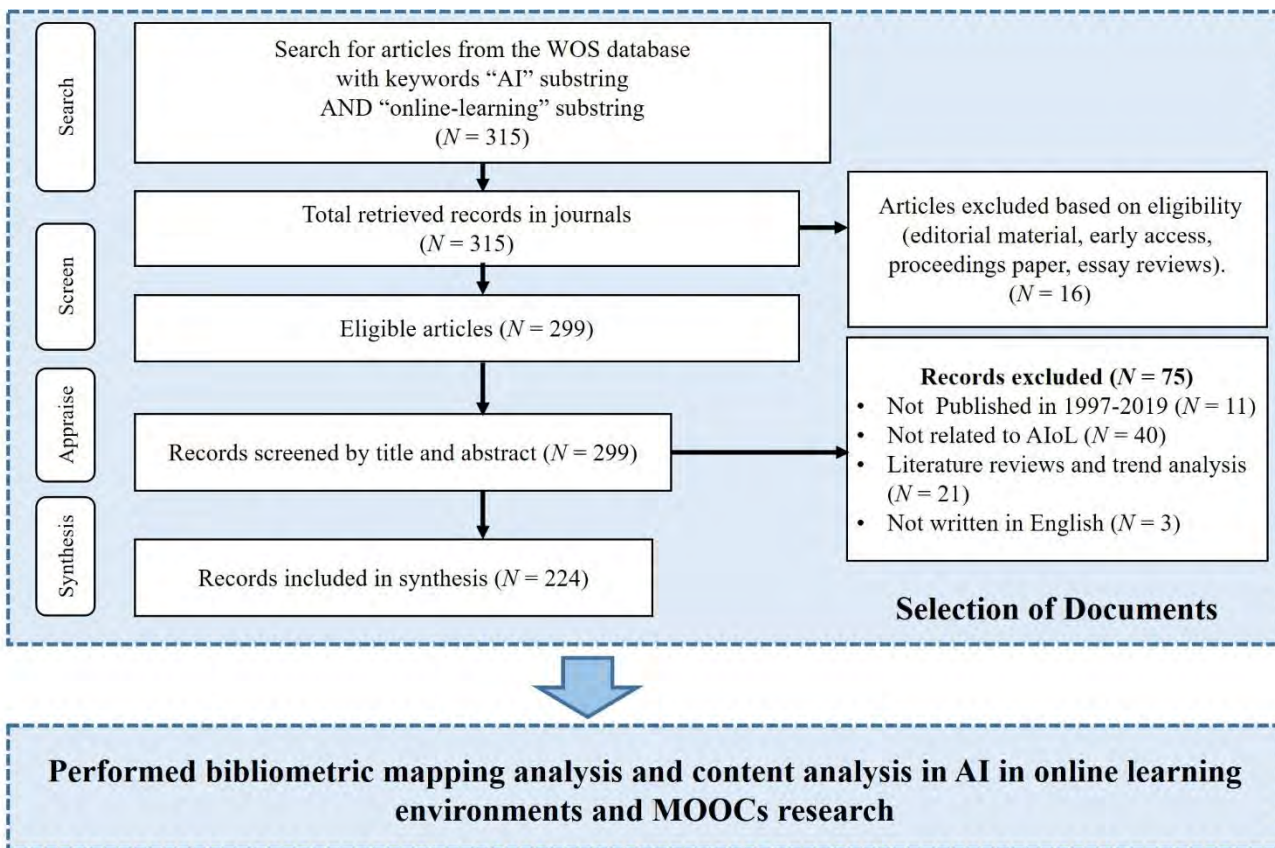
Search

Search for articles from the WOS database with keywords "AI" substring AND "online-learning" substring ($N$ = 315)

Screen

Total retrieved records in journals ($N$ = 315)

Articles excluded based on eligibility (editorial material, early access, proceedings paper, essay reviews). ($N$ = 16)

Eligible articles ($N$ = 299)

Appraise

Records screened by title and abstract ($N$ = 299)

**Records excluded ($N$ = 75)**
- Not Published in 1997-2019 ($N$ = 11)
- Not related to AIoL ($N$ = 40)
- Literature reviews and trend analysis ($N$ = 21)
- Not written in English ($N$ = 3)

Synthesis

Records included in synthesis ($N$ = 224)

Selection of Documents

Performed bibliometric mapping analysis and content analysis in AI in online learning environments and MOOCs research